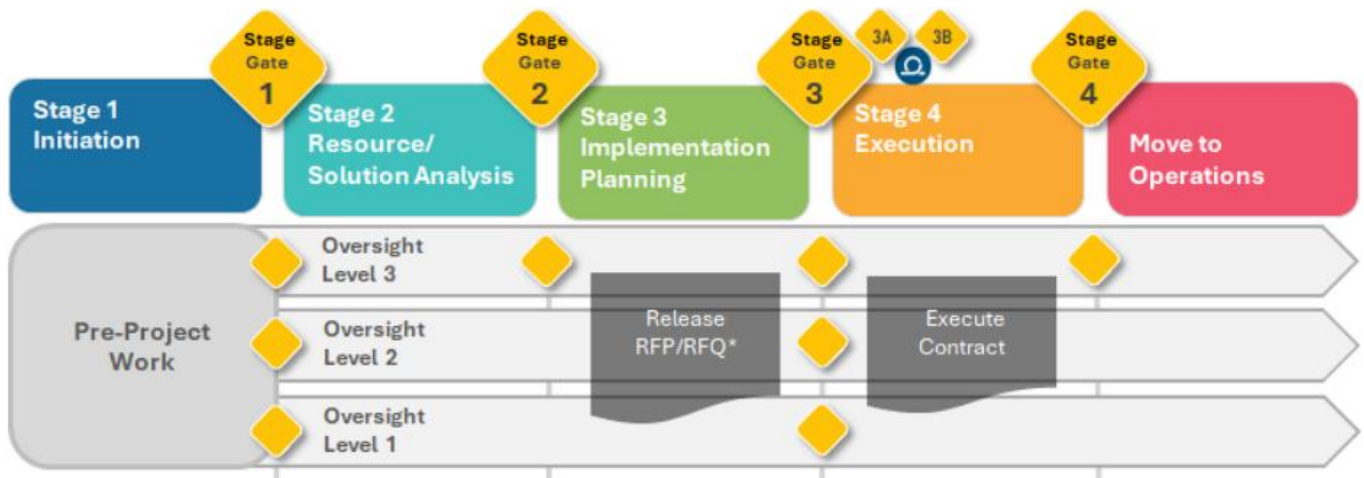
Stage Gate 1

Stage Gate 2

Stage Gate 3

3A

3B

Stage Gate 4

Stage 1 Initiation

Stage 2 Resource/ Solution Analysis

Stage 3 Implementation Planning

Stage 4 Execution

Move to Operations

Pre-Project Work

Oversight Level 3

Oversight Level 2

Oversight Level 1

Release RFP/RFQ*

Execute Contract